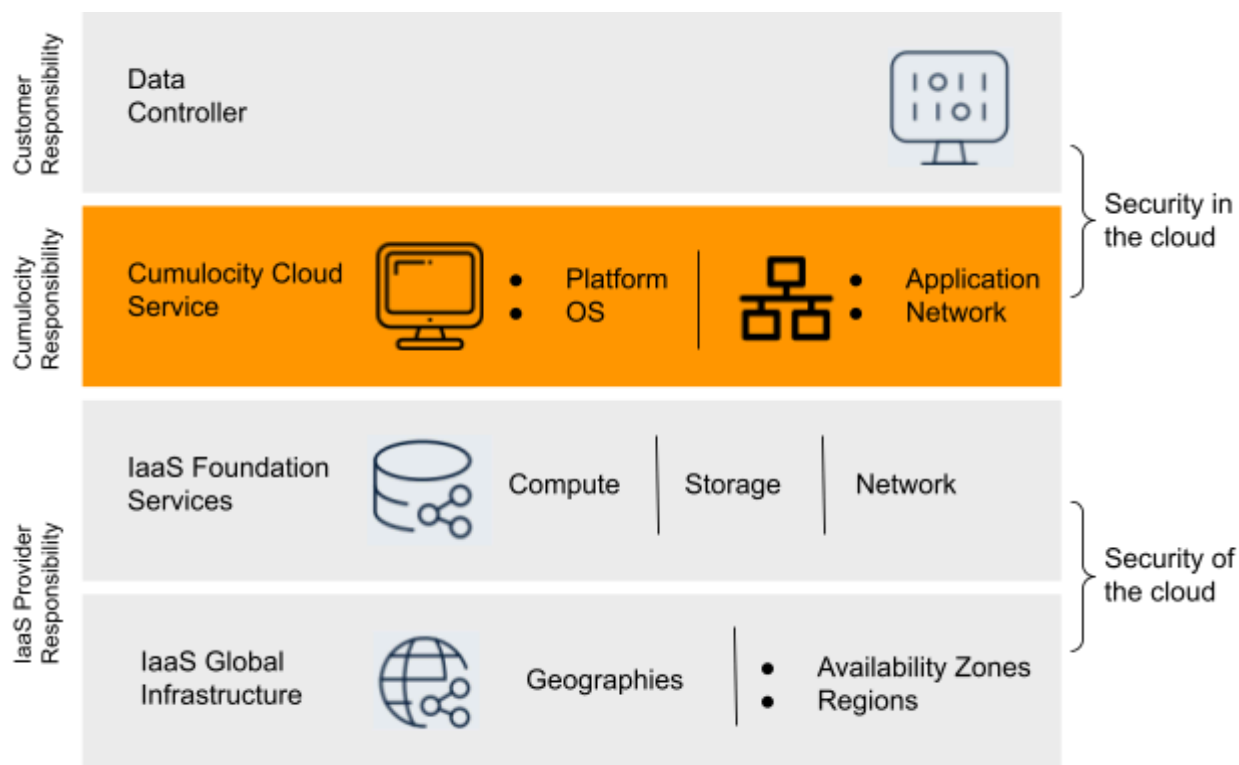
Customer Responsibility

Data Controller

Security in the cloud

Cumulocity Responsibility

Cumulocity Cloud Service

- Platform
- OS

- Application
- Network

IaaS Provider Responsibility

IaaS Foundation Services

Compute | Storage | Network

Security of the cloud

IaaS Global Infrastructure

Geographies

- Availability Zones
- Regions